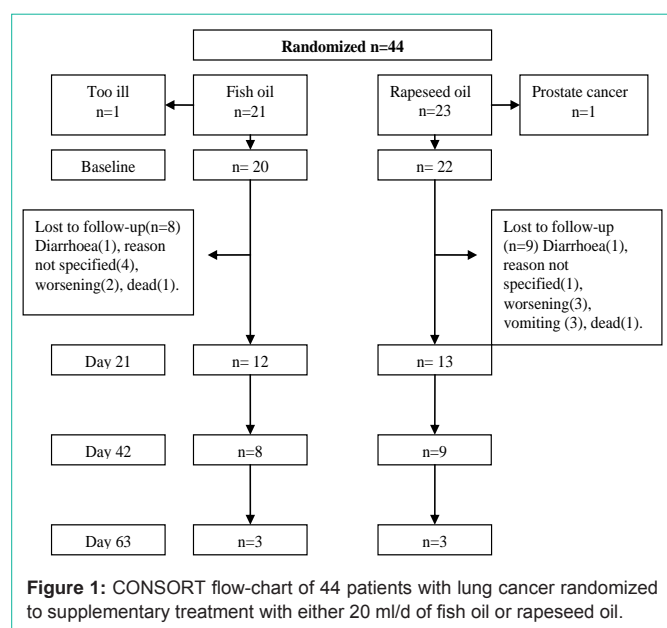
Randomized n=44

Too ill
n=1

Fish oil
n=21

Rapeseed oil
n=23

Prostate cancer
n=1

Baseline

n= 20

n= 22

Lost to follow-up(n=8) Diarrhoea(1), reason not specified(4), worsening(2), dead(1).

Lost to follow-up (n=9) Diarrhoea(1), reason not specified(1), worsening(3), vomiting (3), dead(1).

Day 21

n= 12

n= 13

Day 42

n=8

n=9

Day 63

n=3

n=3

**Figure 1:** CONSORT flow-chart of 44 patients with lung cancer randomized to supplementary treatment with either 20 ml/d of fish oil or rapeseed oil.